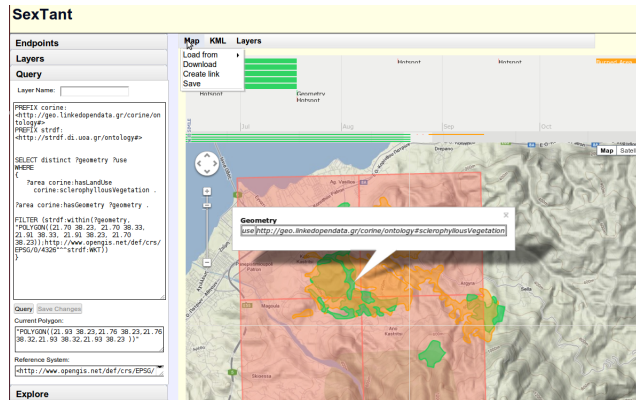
SexTant

Endpoints

Layers

Query

Layer Name:

PREFIX corine: <http://geo.linkedopendata.gr/corine/ontology#>
PREFIX strdf: <http://strdf.di.uoa.gr/ontology#>

SELECT distinct ?geometry ?use
WHERE
{
?area corine:hasLandUse corine:sclerophyllousVegetation .

?area corine:hasGeometry ?geometry .

FILTER (strdf:within(?geometry, "POLYGON((21.70 38.23, 21.70 38.33, 21.91 38.33, 21.91 38.23, 21.70 38.23));http://www.opengis.net/def/crs/EPSG/0/4326"^^strdf:WKT))
}

Query Save Changes

Current Polygon:

"POLYGON((21.93 38.23,21.76 38.23,21.76 38.32,21.93 38.32,21.93 38.23 ))"

Reference System:

<http://www.opengis.net/def/crs/EPSG/

Explore

Map KML Layers

Load from
Download
Create link
Save

Hotspot
Hotspot
Geometry
Hotspot
Hotspot

Jul Aug Sep Oct

Map Satell

Geometry

use http://geo.linkedopendata.gr/corine/ontology#sclerophyllousVegetation

Ag. Vasilios
Patras
Magoula
Seila
Argyra